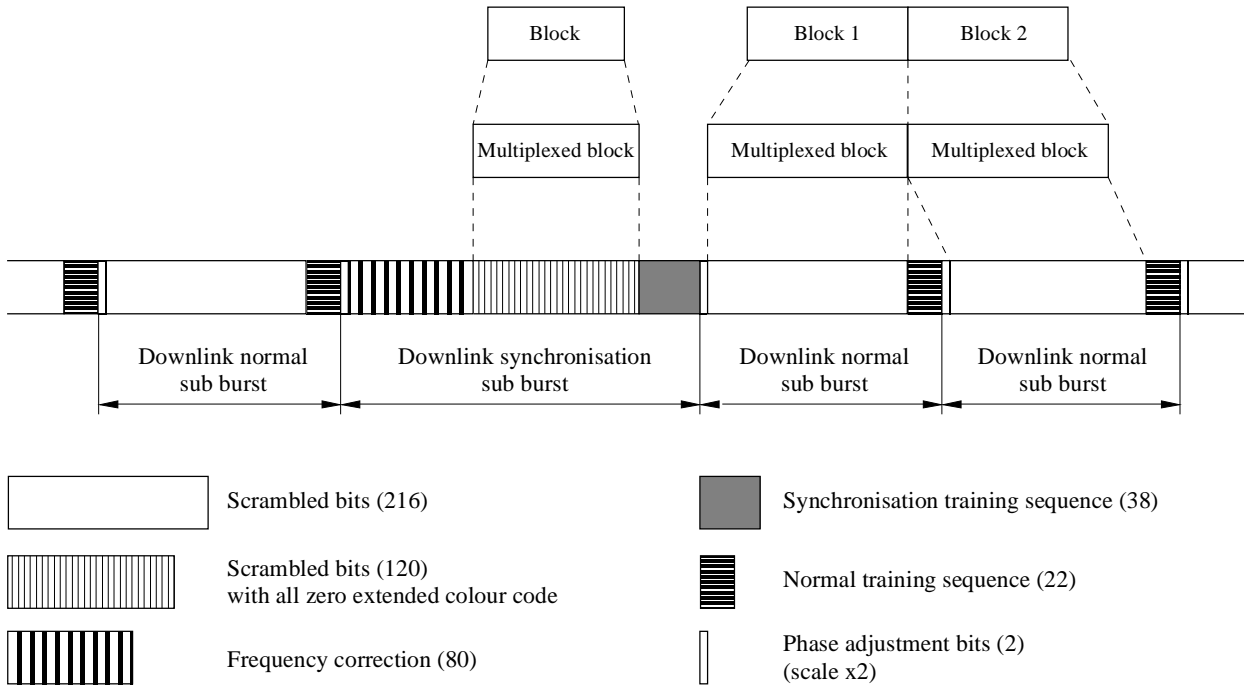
Block

Block 1

Block 2

Multiplexed block

Multiplexed block

Multiplexed block

Downlink normal sub burst

Downlink synchronisation sub burst

Downlink normal sub burst

Downlink normal sub burst

Scrambled bits (216)

Scrambled bits (120) with all zero extended colour code

Frequency correction (80)

Synchronisation training sequence (38)

Normal training sequence (22)

Phase adjustment bits (2) (scale x2)